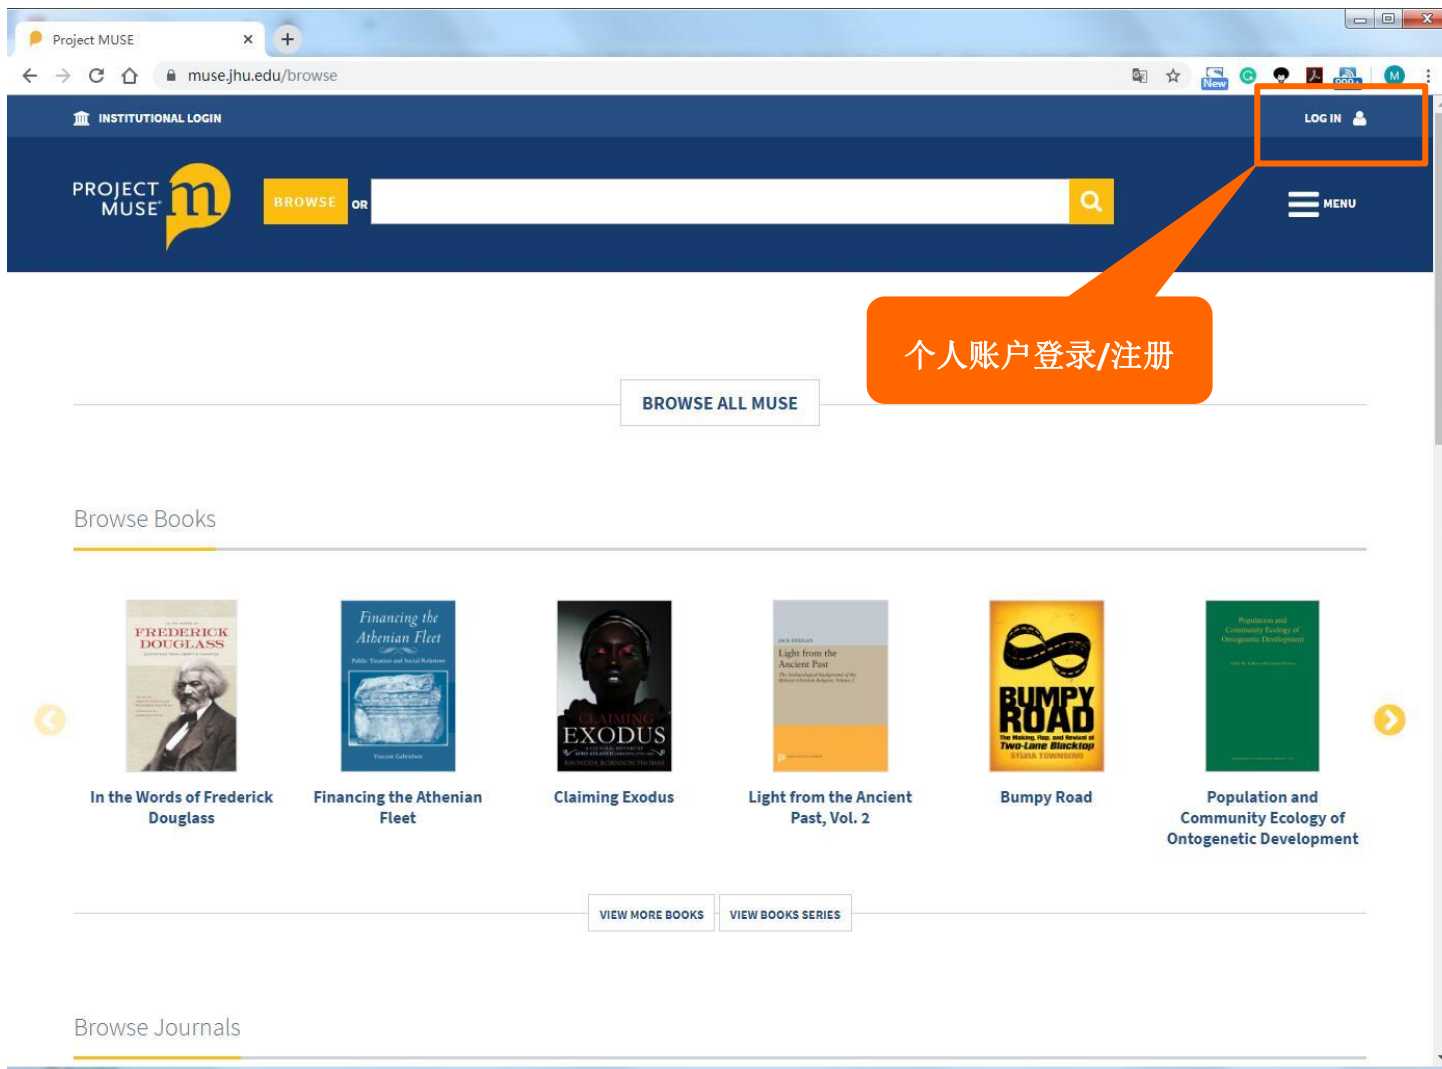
Project MUSE

muse.jhu.edu/browse

INSTITUTIONAL LOGIN

LOG IN

PROJECT MUSE

BROWSE OR

MENU

个人账户登录/注册

BROWSE ALL MUSE

Browse Books

FREDERICK DOUGLASS

Financing the Athenian Fleet

Light from the Ancient Past

CLAIMING EXODUS

BUMPY ROAD

Population and Community Ecology of Ontogenetic Development

In the Words of Frederick Douglass

Financing the Athenian Fleet

Claiming Exodus

Light from the Ancient Past, Vol. 2

Bumpy Road

Population and Community Ecology of Ontogenetic Development

VIEW MORE BOOKS

VIEW BOOKS SERIES

Browse Journals